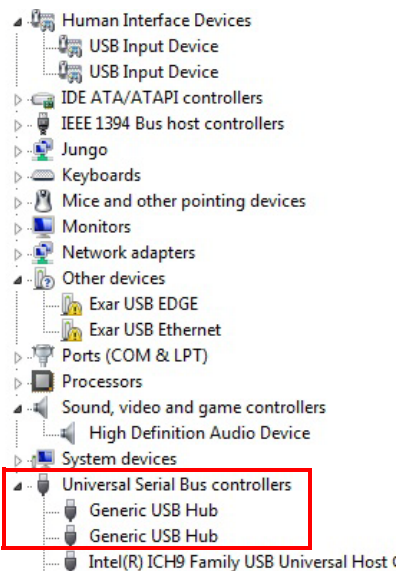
Human Interface Devices
USB Input Device
USB Input Device
IDE ATA/ATAPI controllers
IEEE 1394 Bus host controllers
Jungo
Keyboards
Mice and other pointing devices
Monitors
Network adapters
Other devices
Exar USB EDGE
Exar USB Ethernet
Ports (COM & LPT)
Processors
Sound, video and game controllers
High Definition Audio Device
System devices
Universal Serial Bus controllers
Generic USB Hub
Generic USB Hub
Intel(R) ICH9 Family USB Universal Host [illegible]